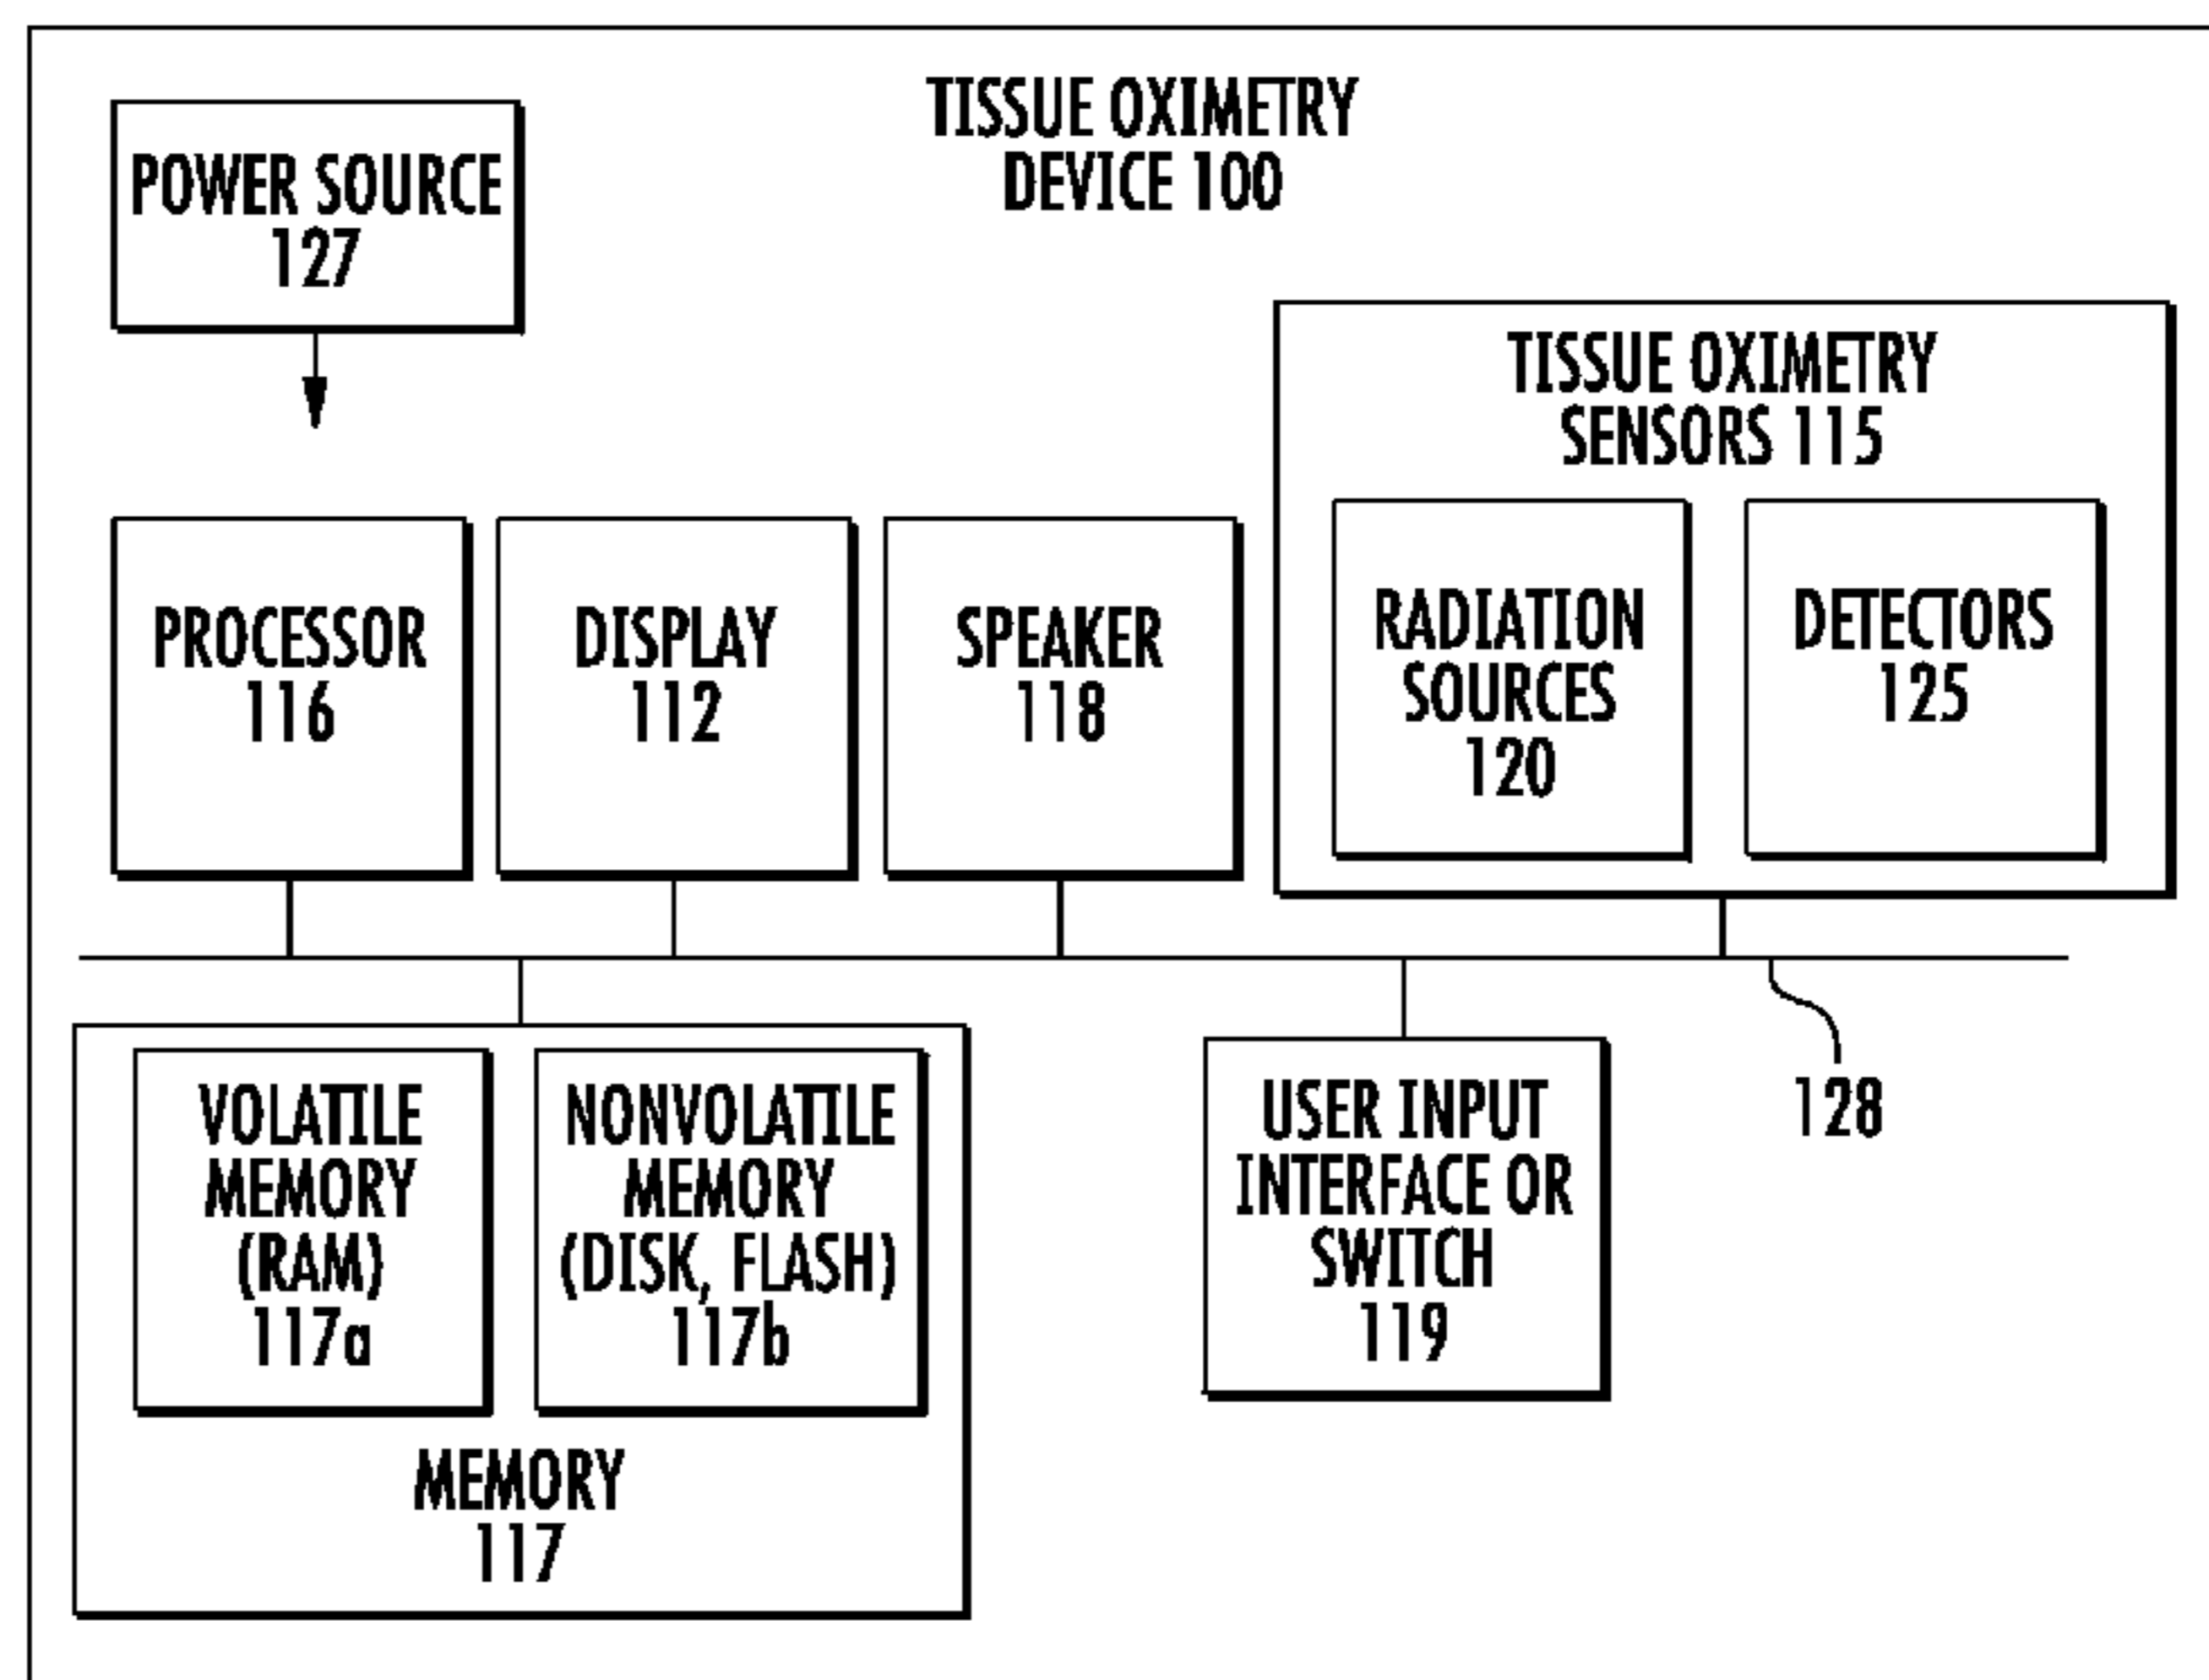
TISSUE OXIMETRY DEVICE 100

POWER SOURCE 127

TISSUE OXIMETRY SENSORS 115

PROCESSOR 116

DISPLAY 112

SPEAKER 118

RADIATION SOURCES 120

DETECTORS 125

VOLATILE MEMORY (RAM) 117a

NONVOLATILE MEMORY (DISK, FLASH) 117b

MEMORY 117

USER INPUT INTERFACE OR SWITCH 119

128